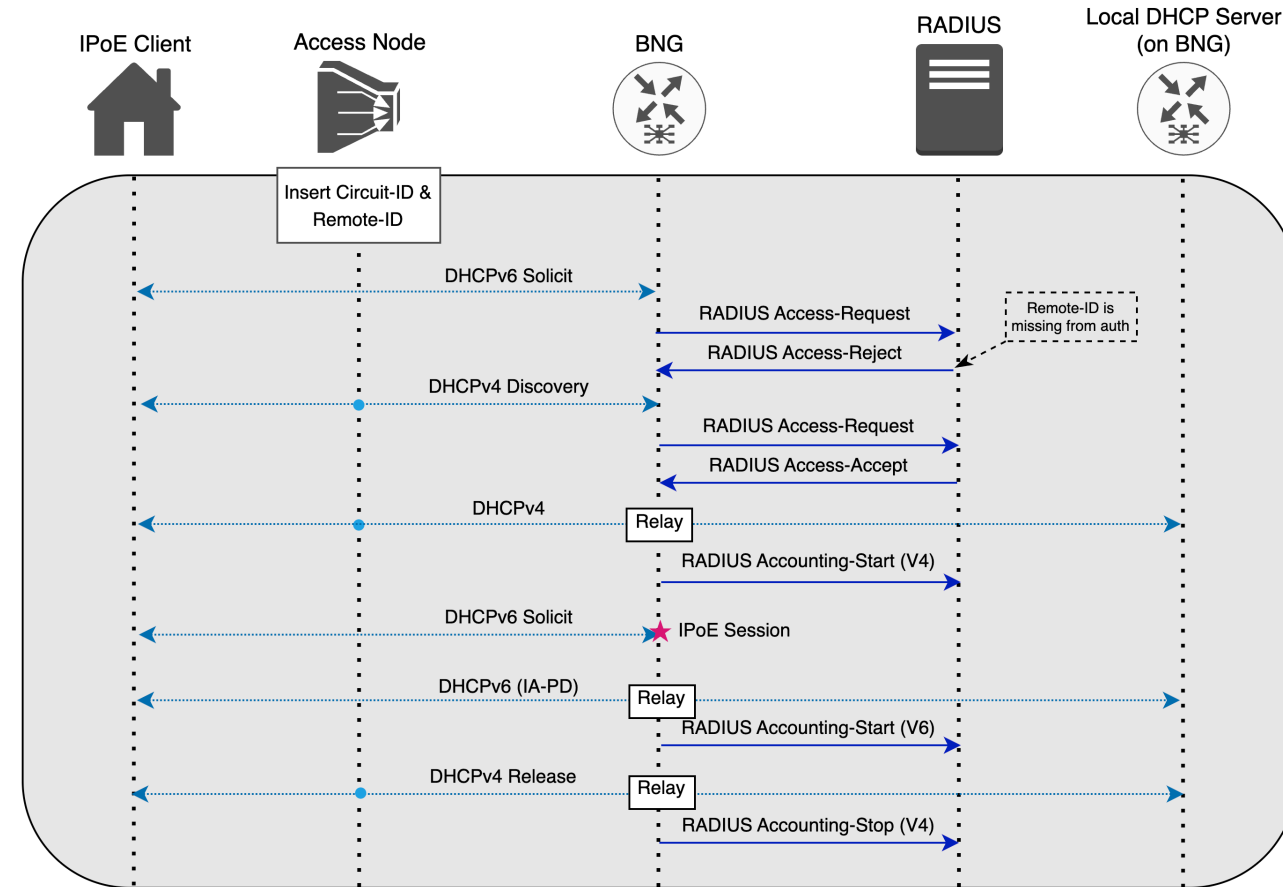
IPoE Client

Access Node

BNG

RADIUS

Local DHCP Server (on BNG)

Insert Circuit-ID & Remote-ID

DHCPv6 Solicit

RADIUS Access-Request

Remote-ID is missing from auth

RADIUS Access-Reject

DHCPv4 Discovery

RADIUS Access-Request

RADIUS Access-Accept

DHCPv4

Relay

RADIUS Accounting-Start (V4)

DHCPv6 Solicit

IPoE Session

DHCPv6 (IA-PD)

Relay

RADIUS Accounting-Start (V6)

DHCPv4 Release

Relay

RADIUS Accounting-Stop (V4)